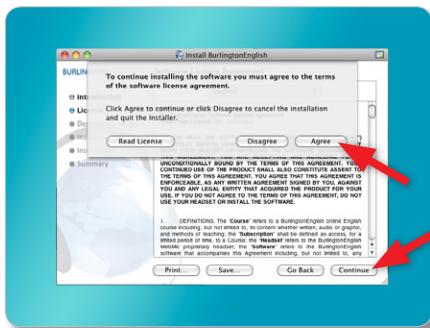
Install BurlingtonEnglish

BURLIN

Intr
Lic
De
Ins
Ins
Summary

To continue installing the software you must agree to the terms of the software license agreement.

Click Agree to continue or click Disagree to cancel the installation and quit the Installer.

Read License

Disagree

Agree

UNCONDITIONALLY BOUND BY THE TERMS OF THIS AGREEMENT. YOUR CONTINUED USE OF THE PRODUCT SHALL ALSO CONSTITUTE ASSENT TO THE TERMS OF THIS AGREEMENT. YOU AGREE THAT THIS AGREEMENT IS ENFORCEABLE, AS ANY WRITTEN AGREEMENT SIGNED BY YOU. AGAINST YOU AND ANY LEGAL ENTITY THAT ACQUIRED THE PRODUCT FOR YOUR USE. IF YOU DO NOT AGREE TO THE TERMS OF THIS AGREEMENT, DO NOT USE YOUR HEADSET OR INSTALL THE SOFTWARE.

1. DEFINITIONS. The "Course" refers to a BurlingtonEnglish online English course including, but not limited to, its content whether written, audio or graphic, and relating to teaching; the "Subscription" shall be defined as access, for a limited period of time, to a Course; the "Headset" refers to the BurlingtonEnglish WebMic proprietary headset; the "Software" refers to the BurlingtonEnglish software that accompanies this Agreement including, but not limited to, any

Print...

Save...

Go Back

Continue